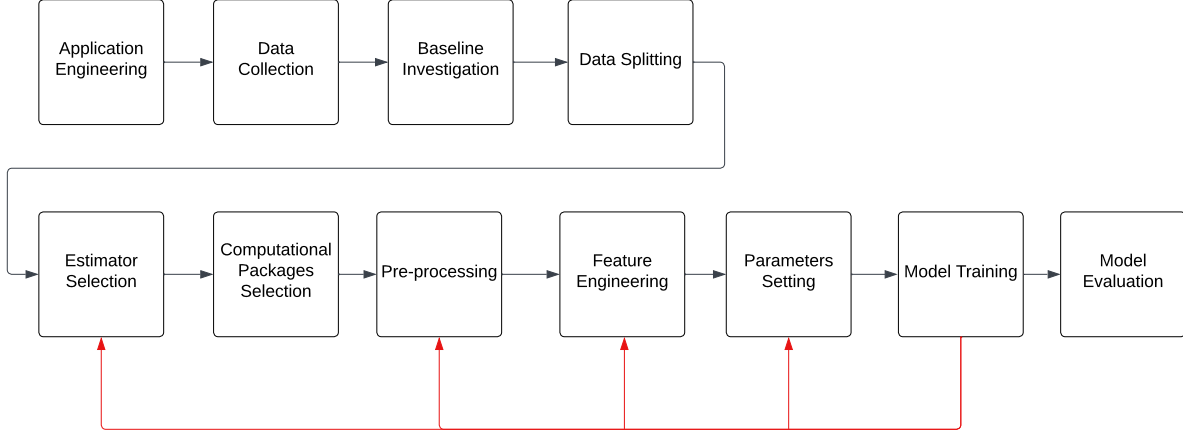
Application Engineering

Data Collection

Baseline Investigation

Data Splitting

Estimator Selection

Computational Packages Selection

Pre-processing

Feature Engineering

Parameters Setting

Model Training

Model Evaluation